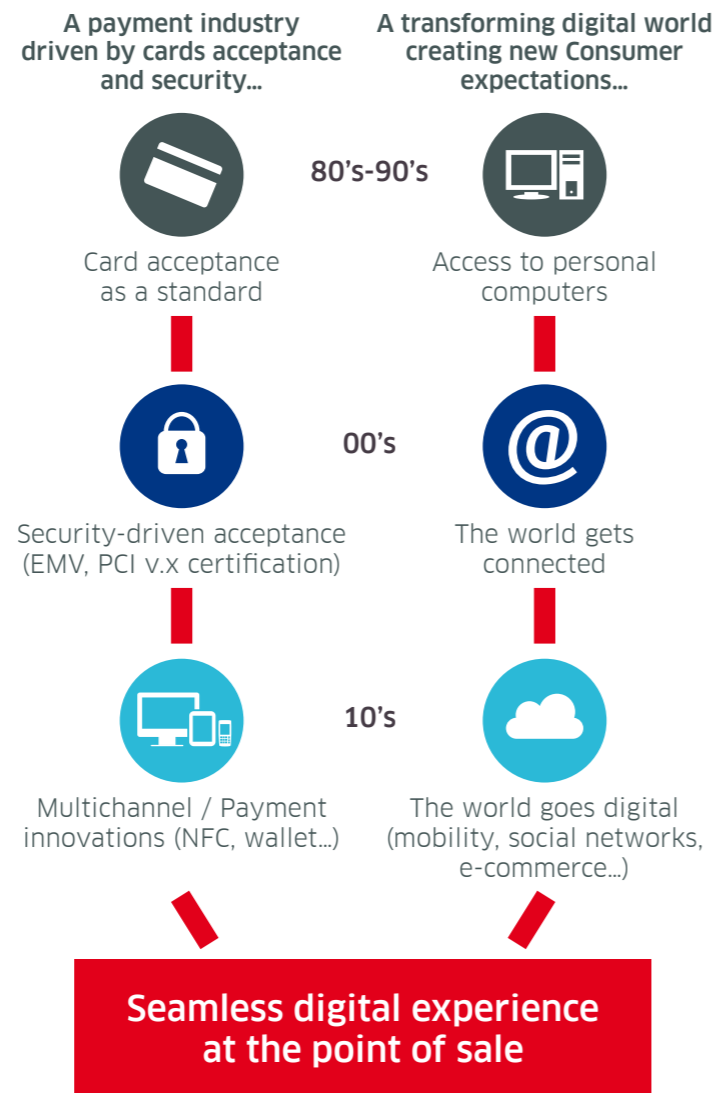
A payment industry driven by cards acceptance and security...

A transforming digital world creating new Consumer expectations...

80's-90's

Card acceptance as a standard

Access to personal computers

00's

Security-driven acceptance (EMV, PCI v.x certification)

The world gets connected

10's

Multichannel / Payment innovations (NFC, wallet...)

The world goes digital (mobility, social networks, e-commerce...)

Seamless digital experience at the point of sale